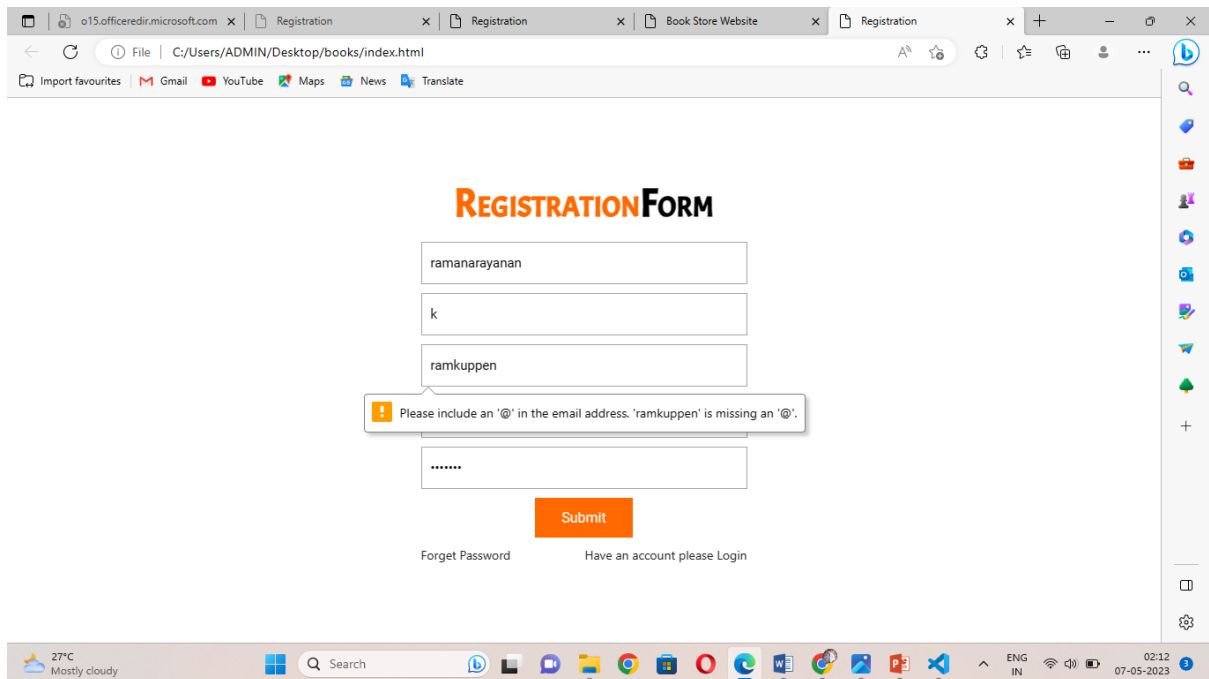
o15.officeredir.microsoft.com ×
Registration ×
Registration ×
Book Store Website ×
Registration ×
+

File | C:/Users/ADMIN/Desktop/books/index.html

Import favourites | Gmail YouTube Maps News Translate

REGISTRATIONFORM

ramanarayanan

k

ramkuppen

Please include an '@' in the email address. 'ramkuppen' is missing an '@'.

•••••••

Submit

Forget Password Have an account please Login

27°C
Mostly cloudy

Search

ENG
IN

02:12
07-05-2023

3